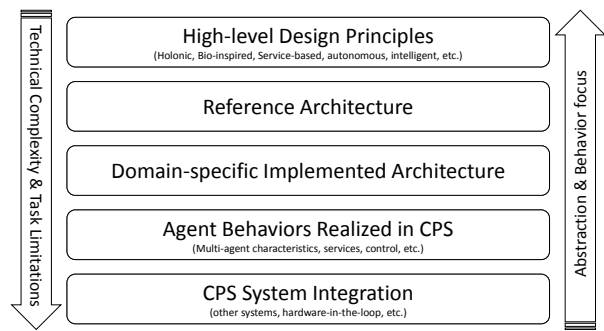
Technical Complexity & Task Limitations

High-level Design Principles
(Holonic, Bio-inspired, Service-based, autonomous, intelligent, etc.)

Reference Architecture

Domain-specific Implemented Architecture

Agent Behaviors Realized in CPS
(Multi-agent characteristics, services, control, etc.)

CPS System Integration
(other systems, hardware-in-the-loop, etc.)

Abstraction & Behavior focus